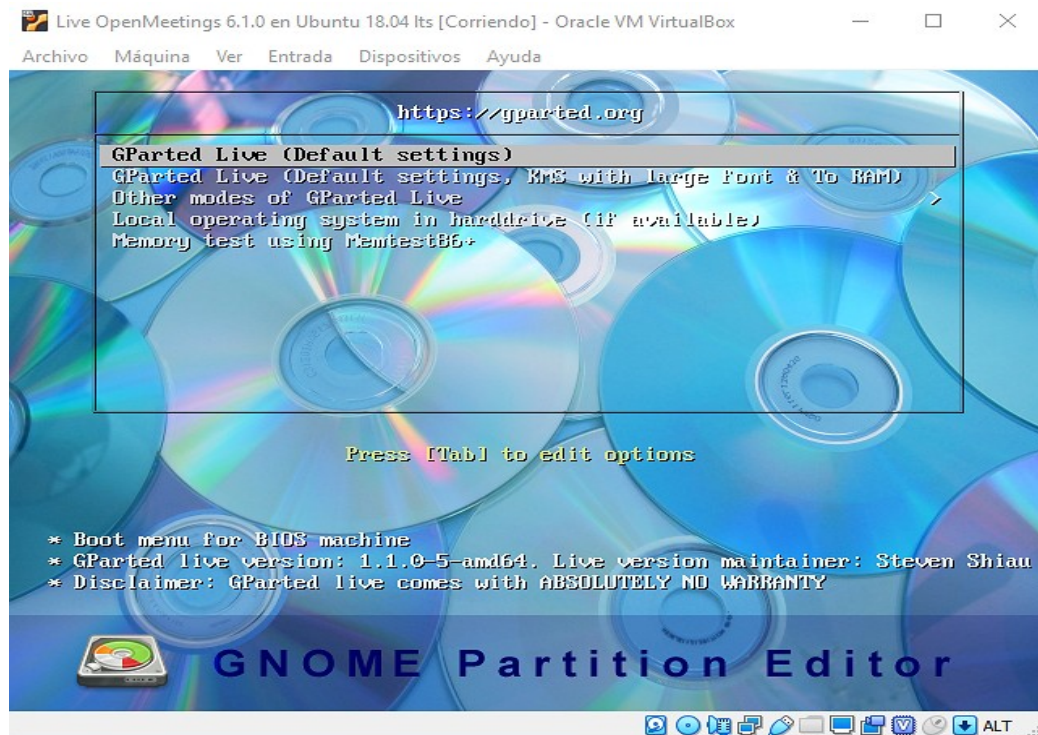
Live OpenMeetings 6.1.0 en Ubuntu 18.04 lts [Corriendo] - Oracle VM VirtualBox

Archivo Máquina Ver Entrada Dispositivos Ayuda

https://gparted.org

GParted Live (Default settings)
GParted Live (Default settings, KMS with large font & To RAM)
Other modes of GParted Live >
Local operating system in harddrive (if available)
Memory test using Memtest86+

Press [Tab] to edit options

* Boot menu for BIOS machine
* GParted live version: 1.1.0-5-amd64. Live version maintainer: Steven Shiau
* Disclaimer: GParted live comes with ABSOLUTELY NO WARRANTY

GNOME Partition Editor

ALT